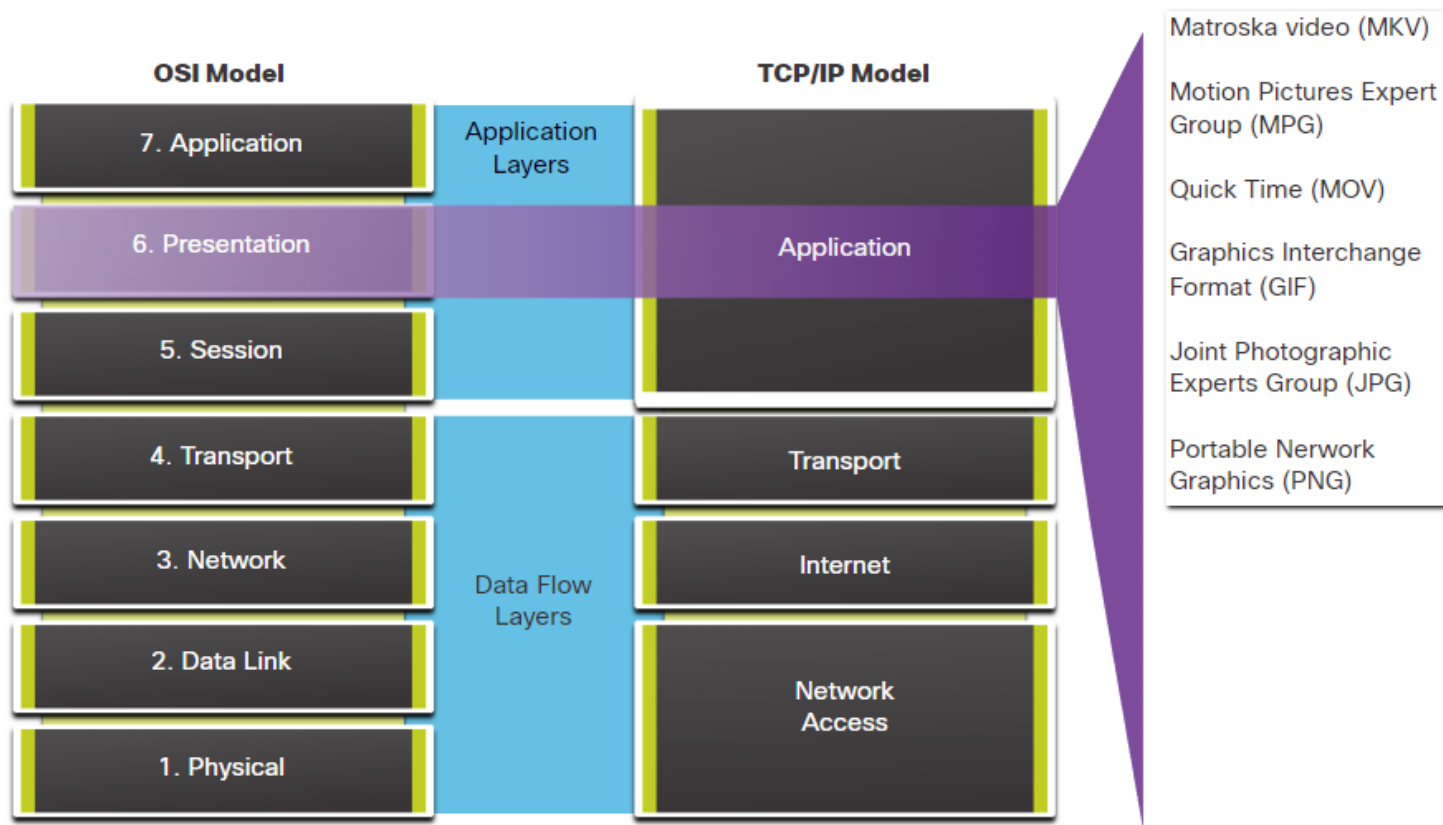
OSI Model

7. Application

6. Presentation

5. Session

4. Transport

3. Network

2. Data Link

1. Physical

Application Layers

Data Flow Layers

TCP/IP Model

Application

Transport

Internet

Network Access

Matroska video (MKV)

Motion Pictures Expert Group (MPG)

Quick Time (MOV)

Graphics Interchange Format (GIF)

Joint Photographic Experts Group (JPG)

Portable Nerwork Graphics (PNG)